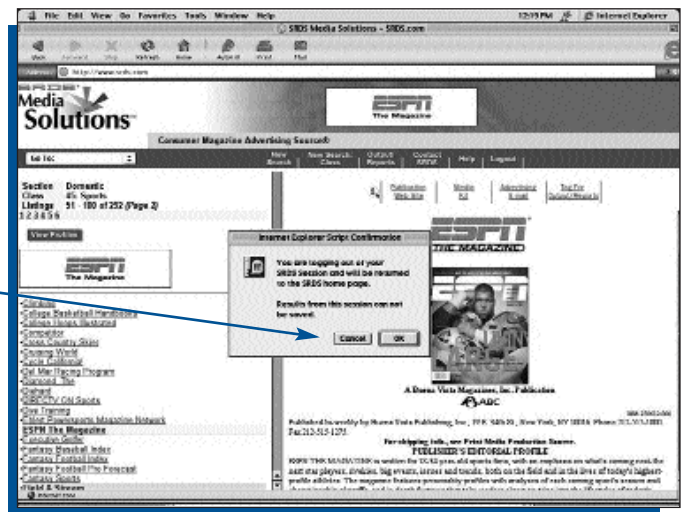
File Edit View Go Favorites Tools Window Help

12:19 PM Internet Explorer

SRDS Media Solutions - SRDS.com

Back Forward Stop Refresh Home AutoFill Print Mail

Address http://www.srds.com

SRDS Media Solutions

ESPN The Magazine

Consumer Magazine Advertising Source®

Go To:

New Search New Search Class Default Reports Contact SRDS Help Logout

Section Domestic
Class 45: Sports
Listings 51 - 100 of 252 (Page 2)
1 2 3 4 5 6

View Position

ESPN The Magazine

Publication Web Site Media Kit Advertising E-mail Top Ten Related Records

ESPN THE MAGAZINE

Internet Explorer Script Confirmation

You are logging out of your SRDS Session and will be returned to the SRDS home page.

Results from this session can not be saved.

Cancel OK

A Buena Vista Magazines, Inc. Publication

ABC

Published biweekly by Buena Vista Publishing, Inc., 19 E. 54th St., New York, NY 10022. Phone 212-515-1000. Fax 212-515-1275.

For shipping info., see Print Media Production Source.

PUBLISHER'S EDITORIAL PROFILE

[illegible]

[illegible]
College Basketball Handbook
College Hoops Illustrated
Competitor
Cross Country Skier
Cruising World
Cycle California!
Del Mar Racing Program
Diamond, The
Dirt Rag
DIRECTV ON Sports
Dog Training
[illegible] Magazine Network
ESPN The Magazine
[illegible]
Fantasy Baseball Index
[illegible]
Fantasy Football Pro Forecast
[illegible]
Field & Stream
Internet zone